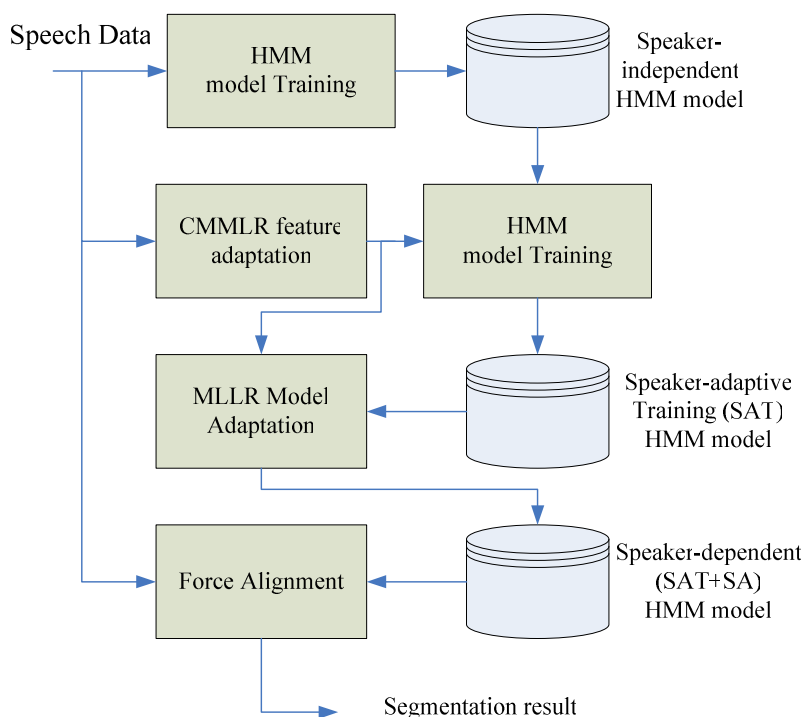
Speech Data

HMM model Training

Speaker-independent HMM model

CMMLR feature adaptation

HMM model Training

MLLR Model Adaptation

Speaker-adaptive Training (SAT) HMM model

Force Alignment

Speaker-dependent (SAT+SA) HMM model

Segmentation result